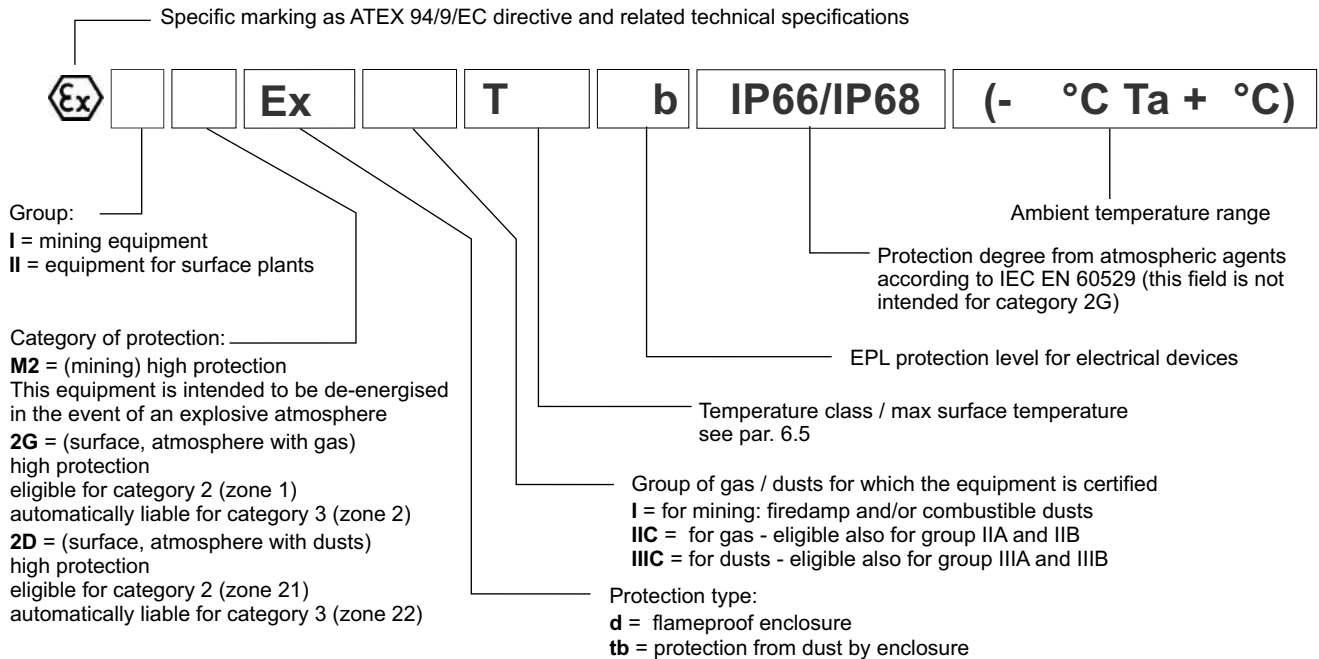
Specific marking as ATEX 94/9/EC directive and related technical specifications

Ex T b IP66/IP68 (- °C Ta + °C)

Group:
**I** = mining equipment
**II** = equipment for surface plants

Category of protection:
**M2** = (mining) high protection
This equipment is intended to be de-energised in the event of an explosive atmosphere
**2G** = (surface, atmosphere with gas) high protection
eligible for category 2 (zone 1)
automatically liable for category 3 (zone 2)
**2D** = (surface, atmosphere with dusts) high protection
eligible for category 2 (zone 21)
automatically liable for category 3 (zone 22)

Ambient temperature range

Protection degree from atmospheric agents according to IEC EN 60529 (this field is not intended for category 2G)

EPL protection level for electrical devices

Temperature class / max surface temperature see par. 6.5

Group of gas / dusts for which the equipment is certified
**I** = for mining: firedamp and/or combustible dusts
**IIC** = for gas - eligible also for group IIA and IIB
**IIIC** = for dusts - eligible also for group IIIA and IIIB

Protection type:
**d** = flameproof enclosure
**tb** = protection from dust by enclosure